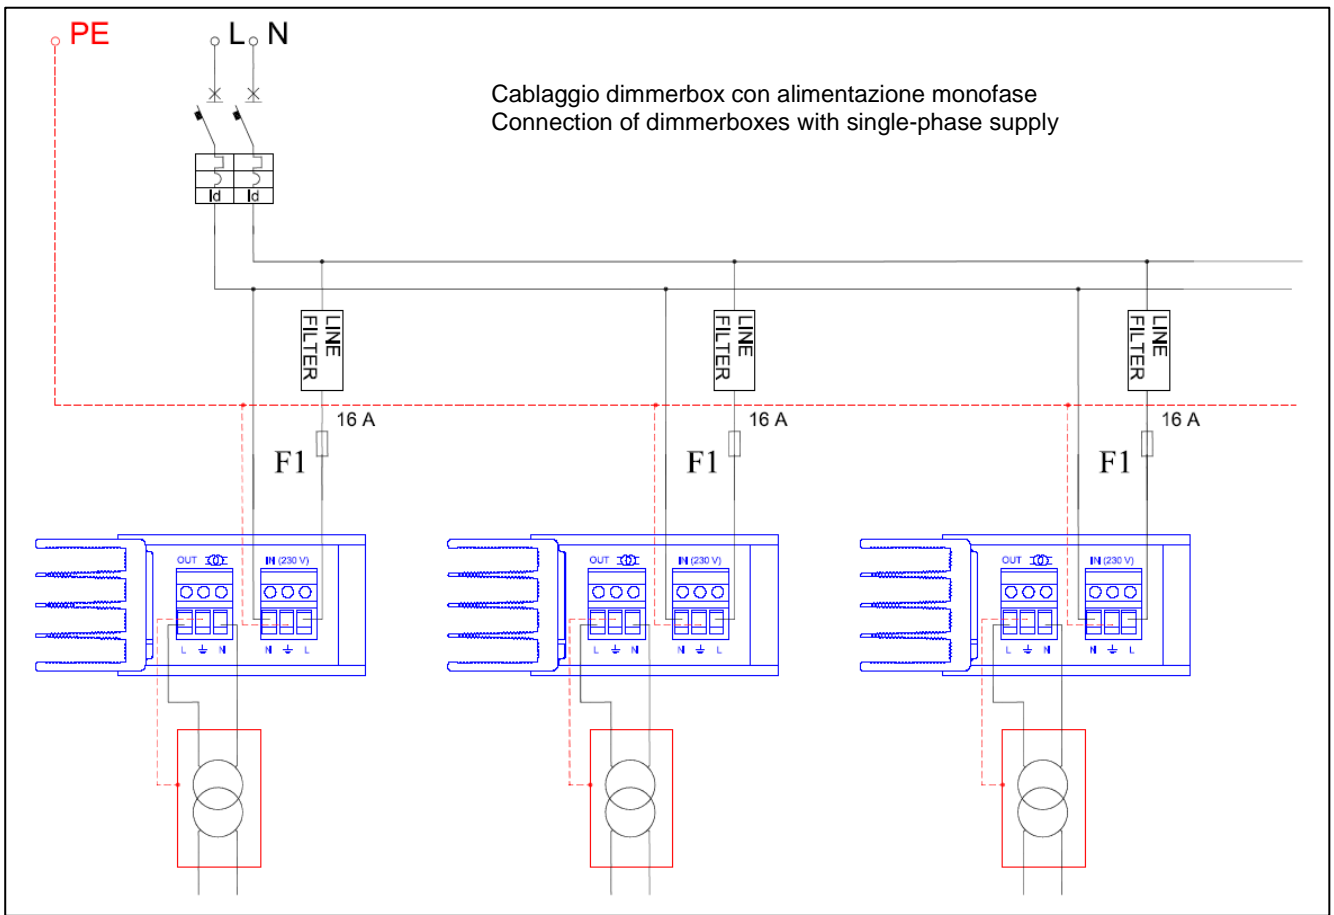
PE
L N

Cablaggio dimmerbox con alimentazione monofase
Connection of dimmerboxes with single-phase supply

Id Id

LINE FILTER
LINE FILTER
LINE FILTER

16 A
16 A
16 A

F1
F1
F1

OUT
IN (230 V)
L ⏚ N
N ⏚ L

OUT
IN (230 V)
L ⏚ N
N ⏚ L

OUT
IN (230 V)
L ⏚ N
N ⏚ L